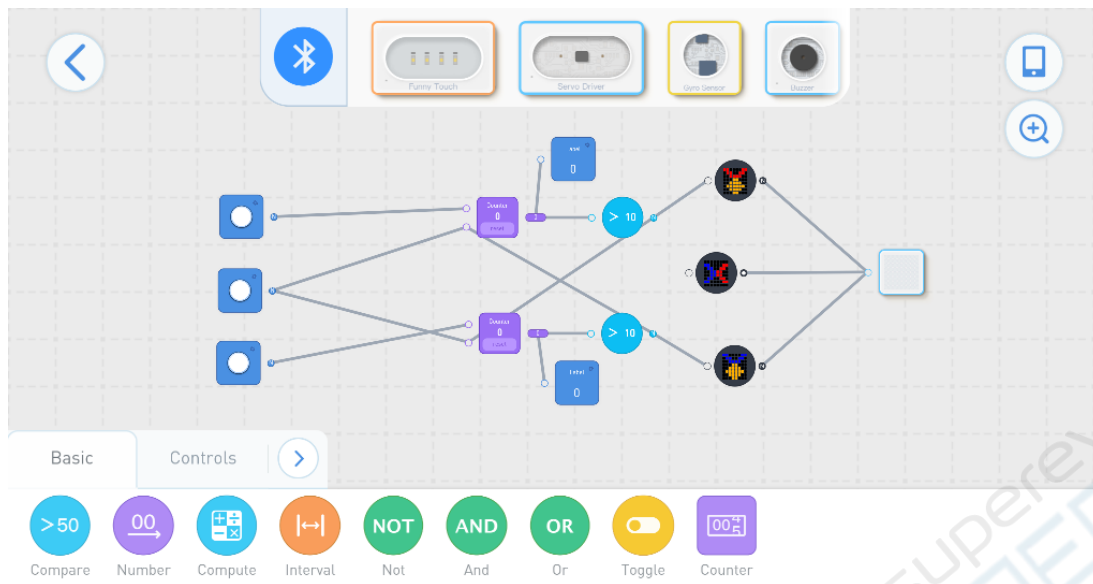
Funny Touch
Servo Driver
Gyro Sensor
Buzzer

Label
0

Counter
0
RESET

> 10

Counter
0
RESET

> 10

Label
0

Basic
Controls

>50
Compare
00
Number
Compute
Interval
NOT
Not
AND
And
OR
Or
Toggle
Counter